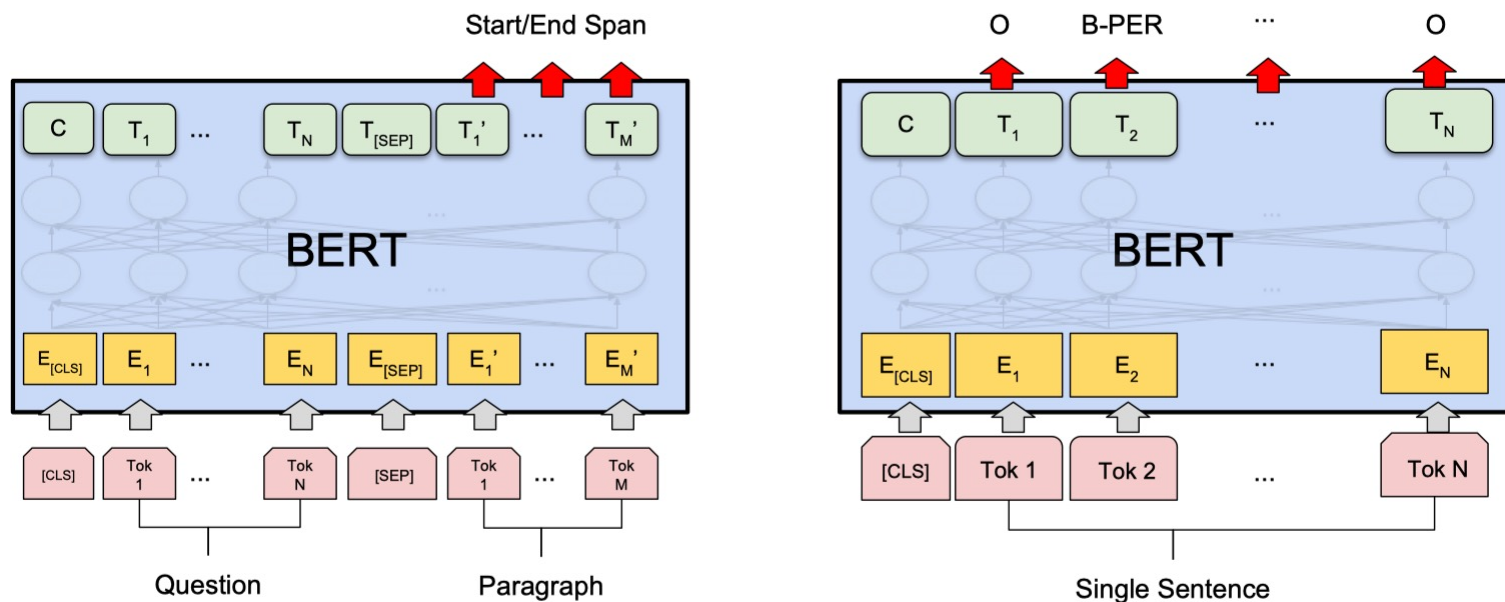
Start/End Span

C $T_1$ ... $T_N$ $T_{[SEP]}$ $T_1'$ ... $T_M'$

BERT

$E_{[CLS]}$ $E_1$ ... $E_N$ $E_{[SEP]}$ $E_1'$ ... $E_M'$

[CLS] Tok 1 ... Tok N [SEP] Tok 1 ... Tok M

Question Paragraph

O B-PER ... O

C $T_1$ $T_2$ ... $T_N$

BERT

$E_{[CLS]}$ $E_1$ $E_2$ ... $E_N$

[CLS] Tok 1 Tok 2 ... Tok N

Single Sentence